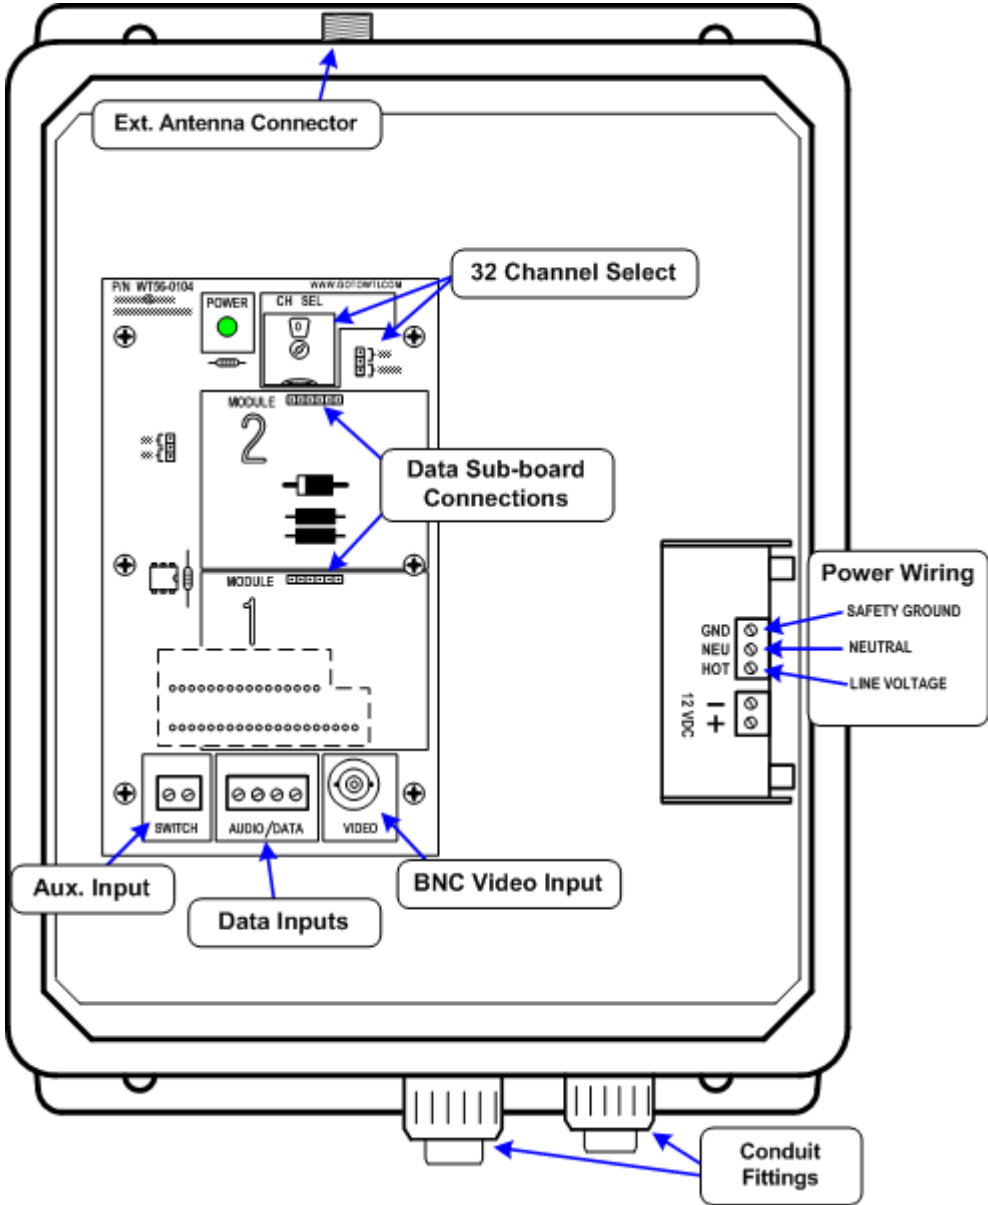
Ext. Antenna Connector

32 Channel Select

P/N WT56-0104

WWW.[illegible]

POWER

CH SEL

0

MODULE

2

Data Sub-board Connections

MODULE

1

Power Wiring

SAFETY GROUND

NEUTRAL

LINE VOLTAGE

GND
NEU
HOT

12 VDC

− +

SWITCH

AUDIO/DATA

VIDEO

Aux. Input

Data Inputs

BNC Video Input

Conduit Fittings